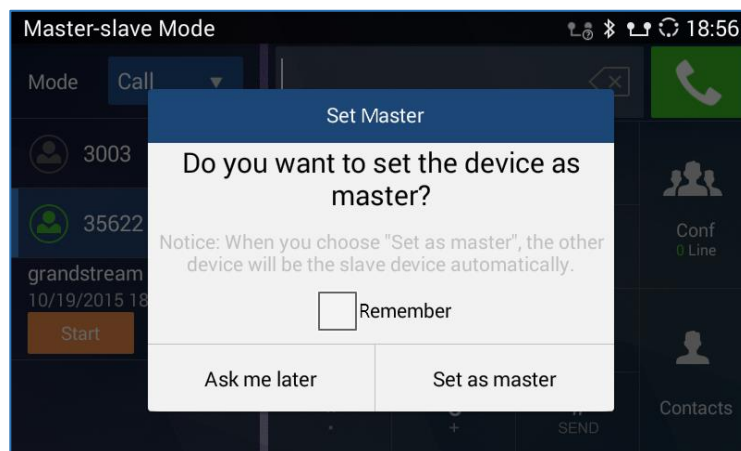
Master-slave Mode 18:56

Mode Call

3003

35622

grandstream
10/19/2015 18

Start

Set Master

Do you want to set the device as master?

Notice: When you choose "Set as master", the other device will be the slave device automatically.

Remember

Ask me later

Set as master

Conf
0 Line

Contacts

+

SEND